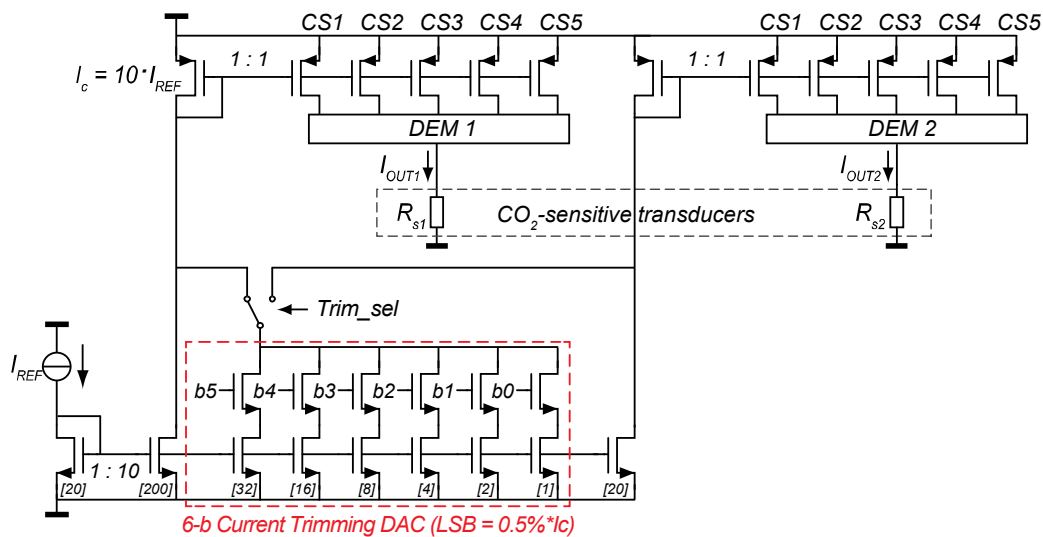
CS1 CS2 CS3 CS4 CS5

CS1 CS2 CS3 CS4 CS5

$I_c = 10 \cdot I_{REF}$

1 : 1

1 : 1

DEM 1

DEM 2

$I_{OUT1}$

$I_{OUT2}$

$R_{s1}$

$CO_2$-sensitive transducers

$R_{s2}$

Trim_sel

$I_{REF}$

b5 b4 b3 b2 b1 b0

1 : 10

[20] [200] [32] [16] [8] [4] [2] [1] [20]

6-b Current Trimming DAC (LSB = 0.5%*Ic)